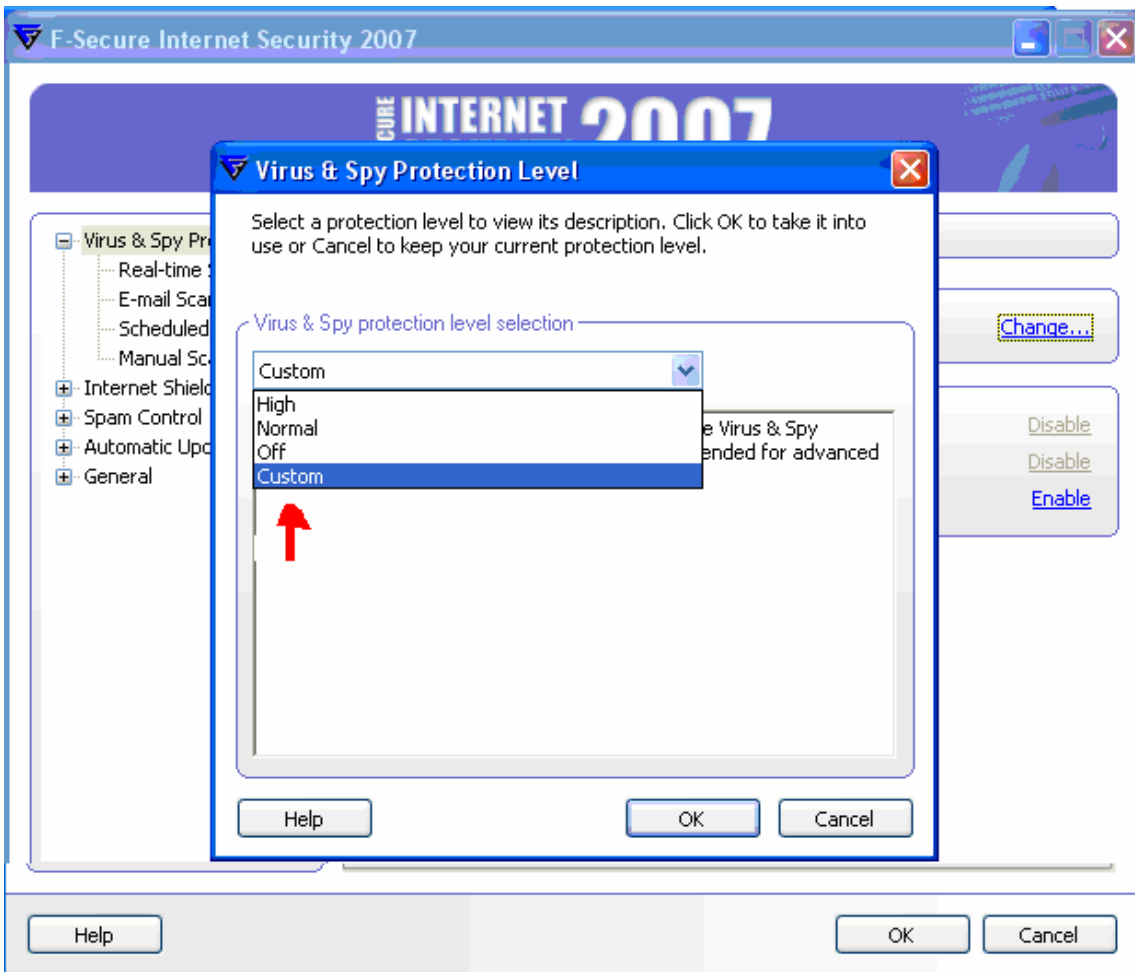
F-Secure Internet Security 2007

CURE INTERNET 2007

Virus & Spy Pr
Real-time
E-mail Scar
Scheduled
Manual Sc
Internet Shiel
Spam Control
Automatic Upd
General

Change...

Disable
Disable
Enable

Virus & Spy Protection Level

Select a protection level to view its description. Click OK to take it into use or Cancel to keep your current protection level.

Virus & Spy protection level selection

Custom

High
Normal
Off
Custom

e Virus & Spy
ended for advanced

Help

OK

Cancel

Help

OK

Cancel